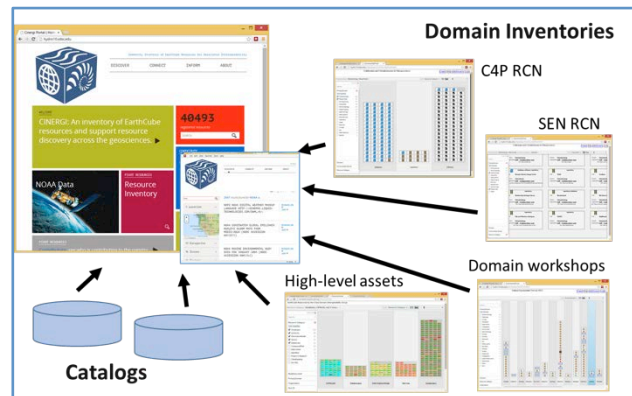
Domain Inventories

C4P RCN

SEN RCN

Domain workshops

High-level assets

Catalogs

DISCOVER CONNECT INFORM ABOUT

CINERGI: An inventory of EarthCube resources and support resource discovery across the geosciences.

40493

NOAA Data

Resource Inventory